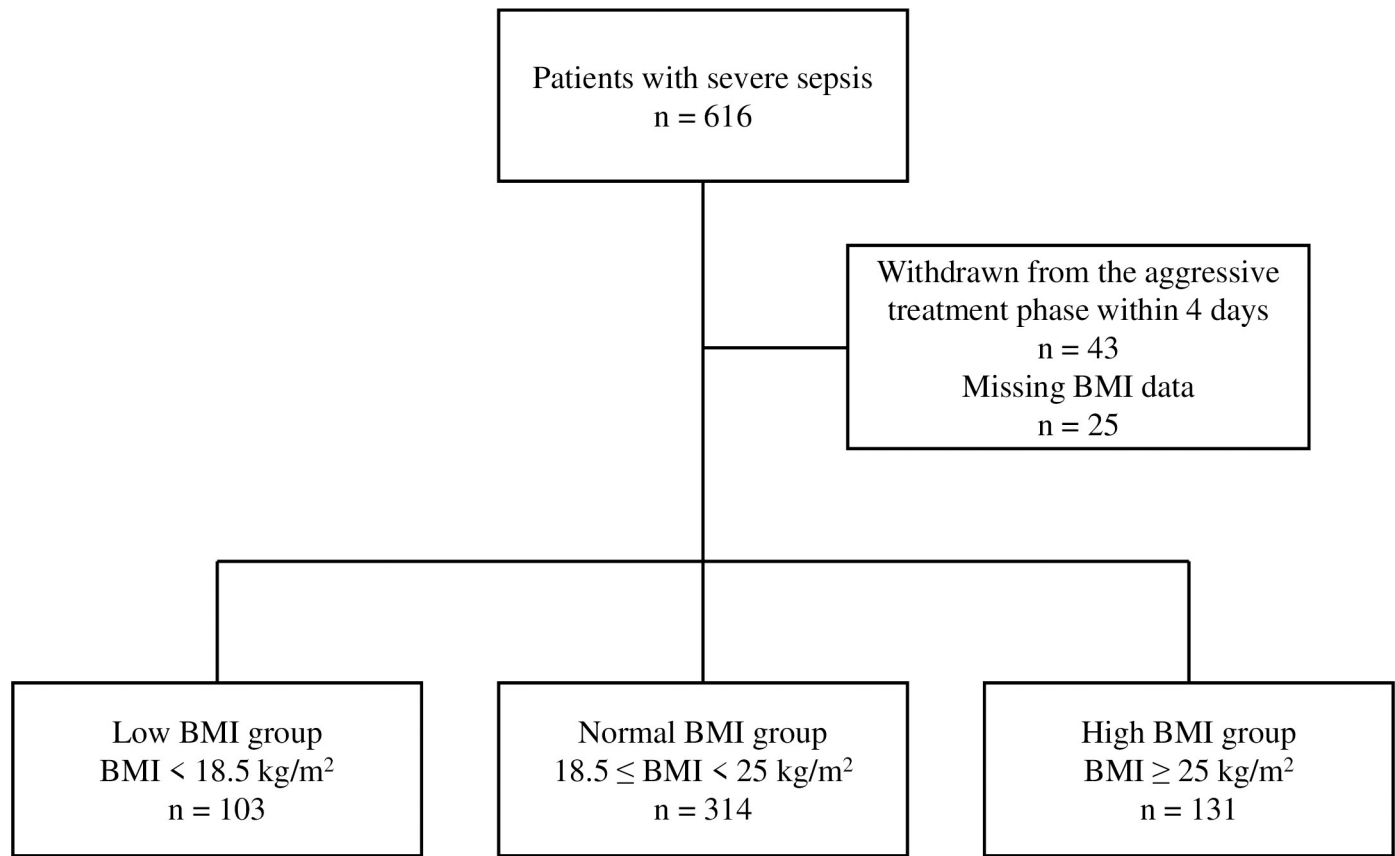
Patients with severe sepsis
n = 616

Withdrawn from the aggressive treatment phase within 4 days
n = 43
Missing BMI data
n = 25

Low BMI group
BMI < 18.5 kg/m$^2$
n = 103

Normal BMI group
$18.5 \leq$ BMI < 25 kg/m$^2$
n = 314

High BMI group
BMI $\geq$ 25 kg/m$^2$
n = 131